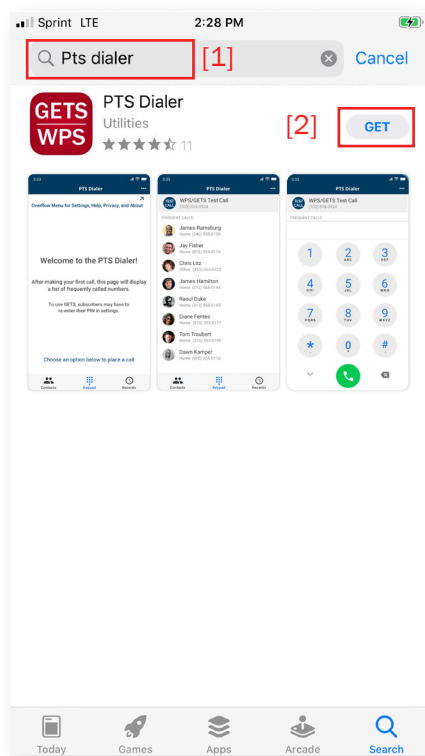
Sprint LTE 2:28 PM

Pts dialer [1] Cancel

GETS WPS

PTS Dialer

Utilities

11

[2] GET

PTS Dialer

Overflow Menu for Settings, Help, Privacy, and About

Welcome to the PTS Dialer!

After making your first call, this page will display a list of frequently called numbers.

To use GETS, subscribers may have to re-enter their PIN in settings.

Choose an option below to place a call

Contacts Keypad Recents

PTS Dialer

WPS/GETS Test Call

FREQUENT CALLS

James Ramsburg

Jay Fisher

Chris Litz

James Hamilton

Raoul Duke

Diane Fentes

Tom Troubert

Dawn Kamper

Contacts Keypad Recents

WPS/GETS Test Call

FREQUENT CALLS

1

2 ABC

3 DEF

4 GHI

5 JKL

6 MNO

7 PQRS

8 TUV

9 WXYZ

*

0 +

#

Today Games Apps Arcade Search